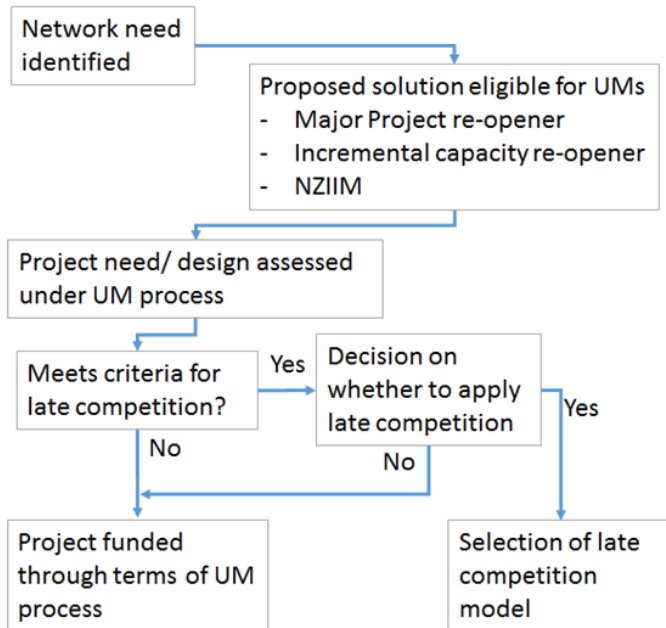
Network need identified

Proposed solution eligible for UMs
- Major Project re-opener
- Incremental capacity re-opener
- NZIIM

Project need/ design assessed under UM process

Meets criteria for late competition?

Yes

Decision on whether to apply late competition

Yes

No

No

Project funded through terms of UM process

Selection of late competition model